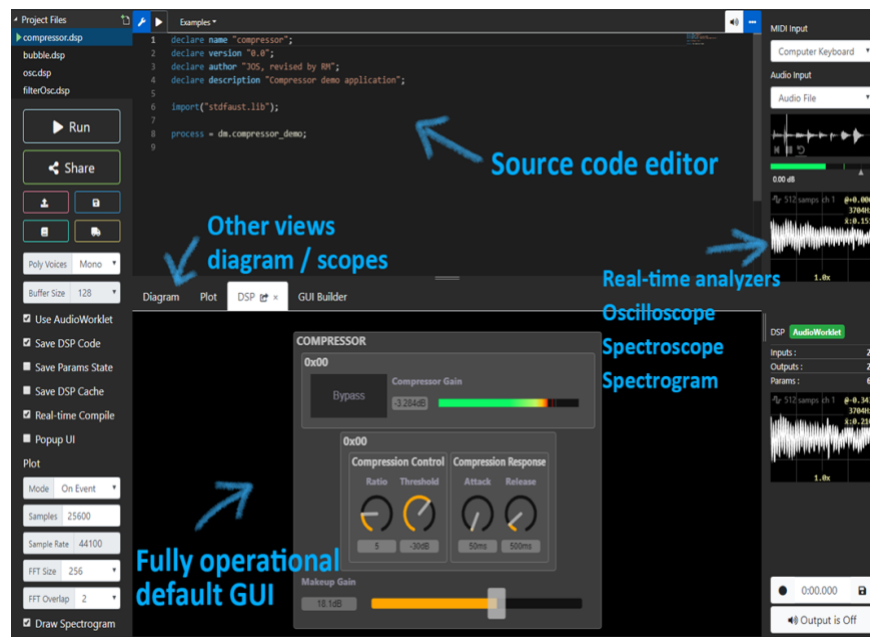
Project Files
compressor.dsp
bubble.dsp
osc.dsp
filterOsc.dsp

Run
Share

Poly Voices Mono
Buffer Size 128
Use AudioWorklet
Save DSP Code
Save Params State
Save DSP Cache
Real-time Compile
Popup UI
Plot
Mode On Event
Samples 25600
Sample Rate 44100
FFT Size 256
FFT Overlap 2
Draw Spectrogram

Examples

1 declare name "compressor";
2 declare version "0.0";
3 declare author "JOS, revised by RM";
4 declare description "Compressor demo application";
5
6 import("stdfaust.lib");
7
8 process = dm.compressor_demo;
9

Source code editor

Other views diagram / scopes

Diagram Plot DSP × GUI Builder

COMPRESSOR
0x00
Bypass
Compressor Gain
-3.284dB
0x00
Compression Control
Ratio Threshold
5 -30dB
Compression Response
Attack Release
50ms 500ms
Makeup Gain
18.1dB

Fully operational default GUI

Real-time analyzers
Oscilloscope
Spectroscope
Spectrogram

MIDI Input
Computer Keyboard
Audio Input
Audio File
0.00 dB
512 samps ch 1
1.0x
DSP AudioWorklet
Inputs :
Outputs :
Params :
512 samps ch 1
1.0x
0:00.000
Output is Off